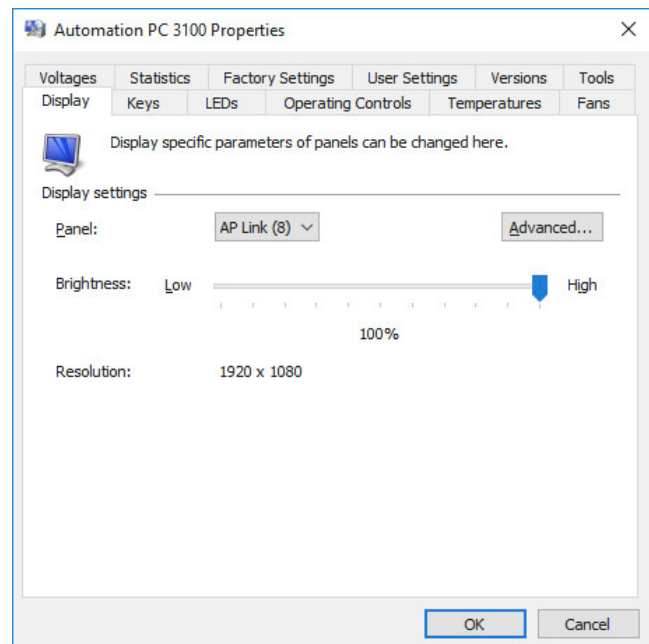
Automation PC 3100 Properties

Voltages
Statistics
Factory Settings
User Settings
Versions
Tools
Display
Keys
LEDs
Operating Controls
Temperatures
Fans

Display specific parameters of panels can be changed here.

Display settings

Panel:
AP Link (8)
Advanced...

Brightness:
Low
High

100%

Resolution:
1920 x 1080

OK
Cancel